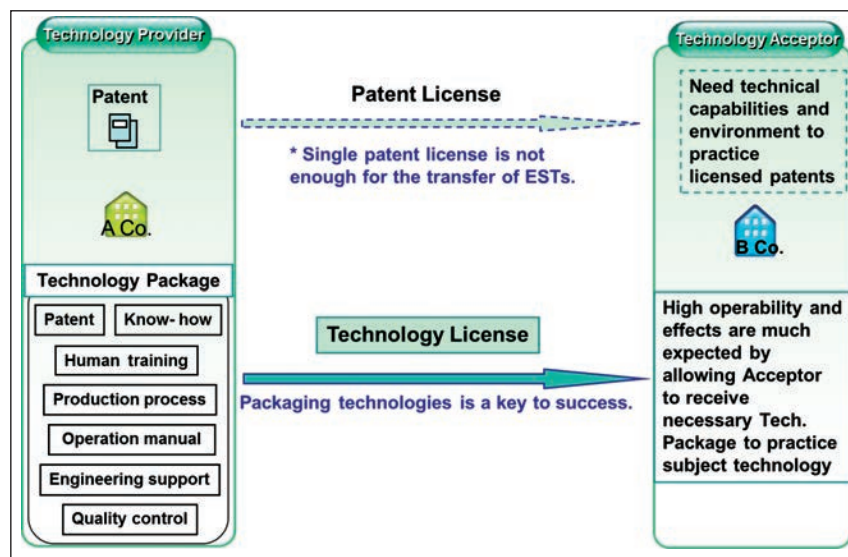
Technology Provider

Patent

A Co.

Technology Package

Patent

Know- how

Human training

Production process

Operation manual

Engineering support

Quality control

Patent License

* Single patent license is not enough for the transfer of ESTs.

Technology License

Packaging technologies is a key to success.

Technology Acceptor

Need technical capabilities and environment to practice licensed patents

B Co.

High operability and effects are much expected by allowing Acceptor to receive necessary Tech. Package to practice subject technology